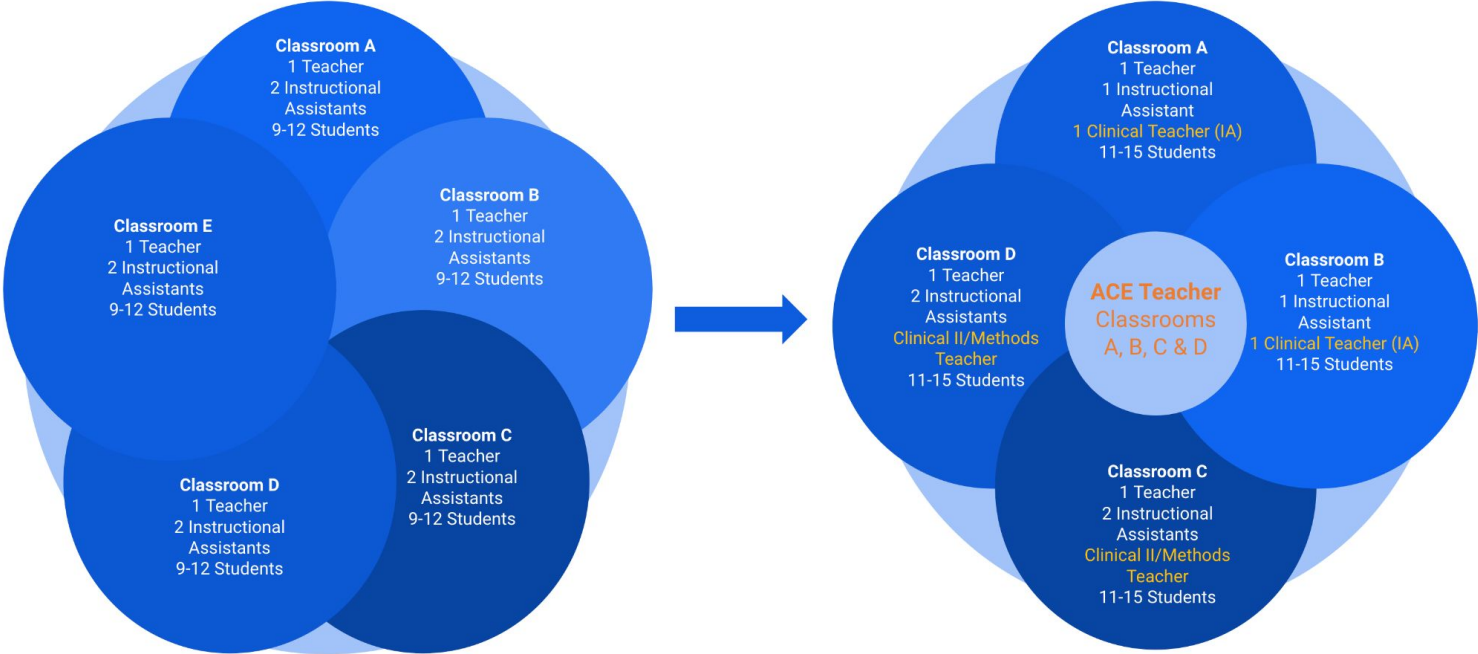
Classroom A
1 Teacher
2 Instructional Assistants
9-12 Students

Classroom E
1 Teacher
2 Instructional Assistants
9-12 Students

Classroom B
1 Teacher
2 Instructional Assistants
9-12 Students

Classroom D
1 Teacher
2 Instructional Assistants
9-12 Students

Classroom C
1 Teacher
2 Instructional Assistants
9-12 Students

Classroom A
1 Teacher
1 Instructional Assistant
1 Clinical Teacher (IA)
11-15 Students

Classroom D
1 Teacher
2 Instructional Assistants
Clinical II/Methods Teacher
11-15 Students

ACE Teacher
Classrooms A, B, C & D

Classroom B
1 Teacher
1 Instructional Assistant
1 Clinical Teacher (IA)
11-15 Students

Classroom C
1 Teacher
2 Instructional Assistants
Clinical II/Methods Teacher
11-15 Students